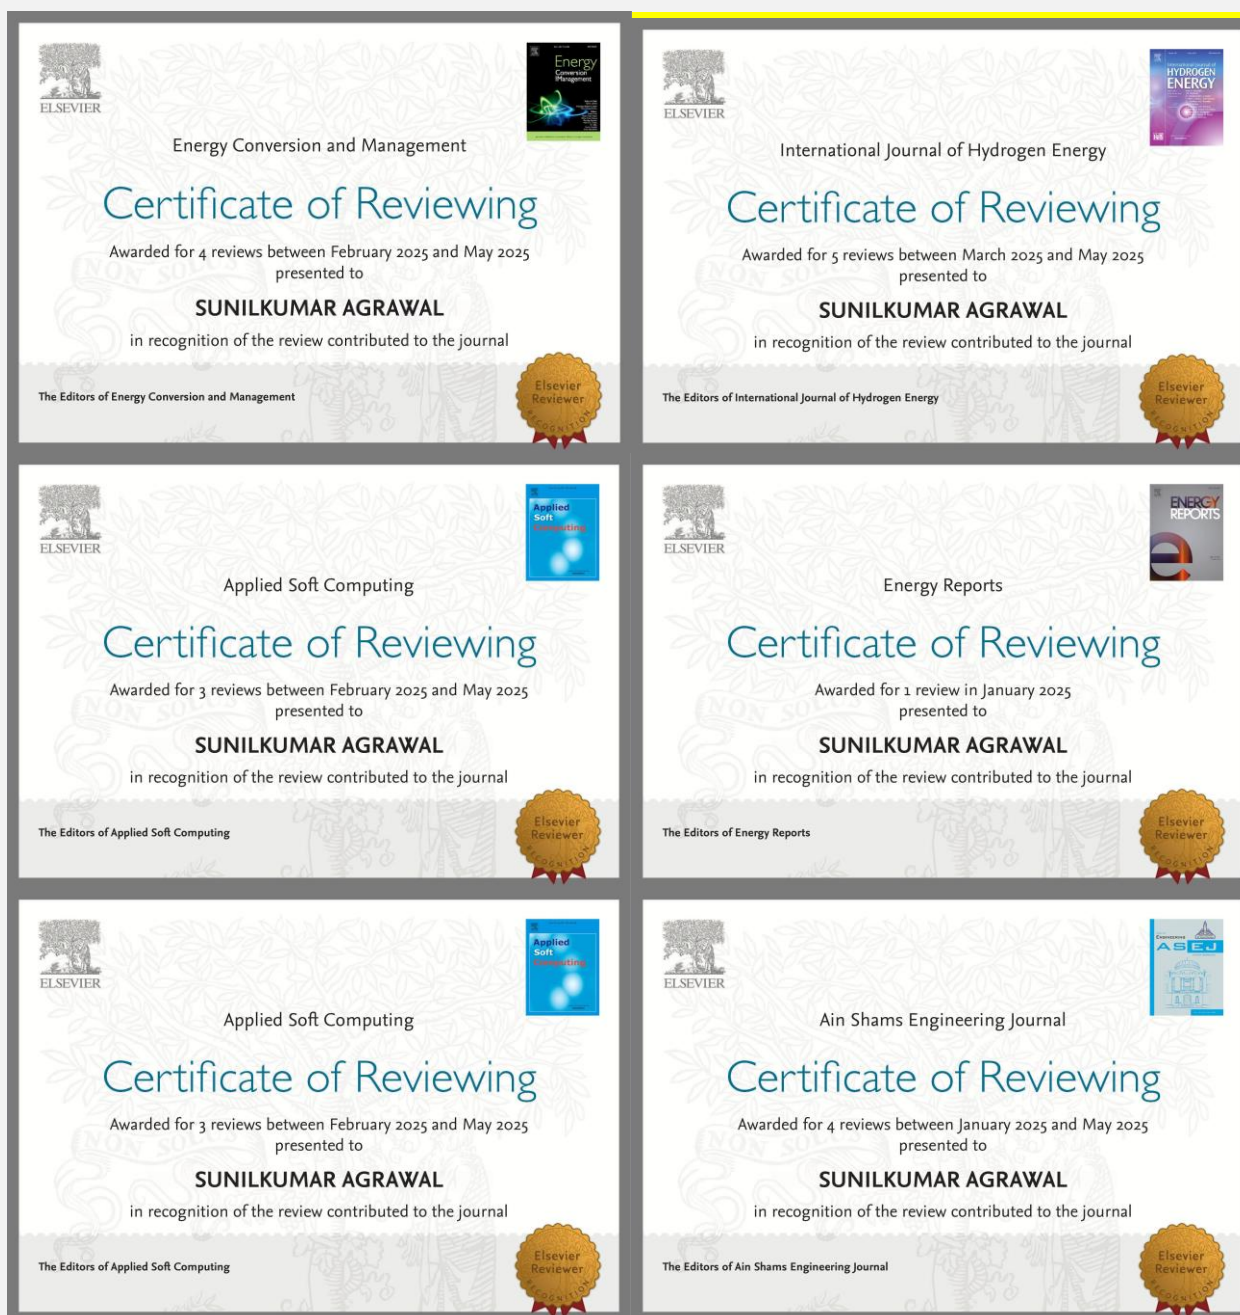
ELSEVIER

Energy Conversion Management

Energy Conversion and Management

Certificate of Reviewing

Awarded for 4 reviews between February 2025 and May 2025
presented to

SUNILKUMAR AGRAWAL

in recognition of the review contributed to the journal

The Editors of Energy Conversion and Management

Elsevier Reviewer RECOGNITION

ELSEVIER

HYDROGEN ENERGY

International Journal of Hydrogen Energy

Certificate of Reviewing

Awarded for 5 reviews between March 2025 and May 2025
presented to

SUNILKUMAR AGRAWAL

in recognition of the review contributed to the journal

The Editors of International Journal of Hydrogen Energy

Elsevier Reviewer RECOGNITION

ELSEVIER

Applied Soft Computing

Applied Soft Computing

Certificate of Reviewing

Awarded for 3 reviews between February 2025 and May 2025
presented to

SUNILKUMAR AGRAWAL

in recognition of the review contributed to the journal

The Editors of Applied Soft Computing

Elsevier Reviewer RECOGNITION

ELSEVIER

ENERGY REPORTS

Energy Reports

Certificate of Reviewing

Awarded for 1 review in January 2025
presented to

SUNILKUMAR AGRAWAL

in recognition of the review contributed to the journal

The Editors of Energy Reports

Elsevier Reviewer RECOGNITION

ELSEVIER

Applied Soft Computing

Applied Soft Computing

Certificate of Reviewing

Awarded for 3 reviews between February 2025 and May 2025
presented to

SUNILKUMAR AGRAWAL

in recognition of the review contributed to the journal

The Editors of Applied Soft Computing

Elsevier Reviewer RECOGNITION

ELSEVIER

ASEJ

Ain Shams Engineering Journal

Certificate of Reviewing

Awarded for 4 reviews between January 2025 and May 2025
presented to

SUNILKUMAR AGRAWAL

in recognition of the review contributed to the journal

The Editors of Ain Shams Engineering Journal

Elsevier Reviewer RECOGNITION